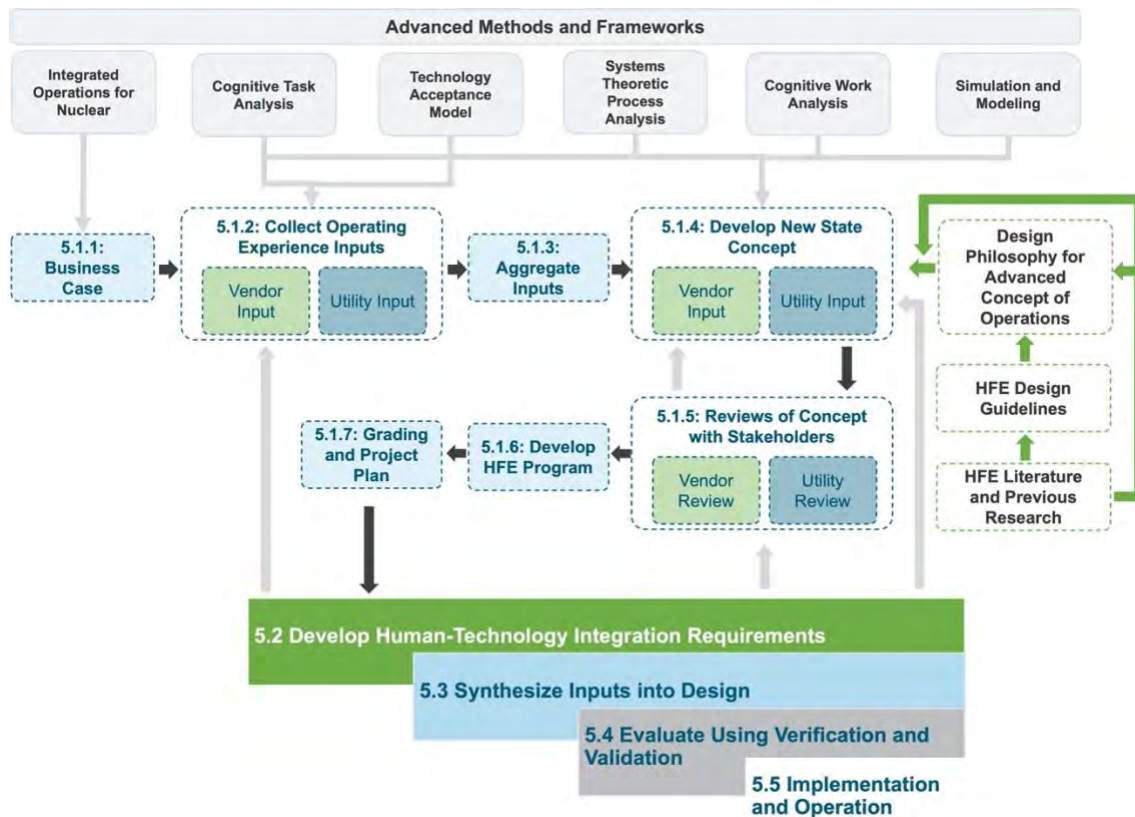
Advanced Methods and Frameworks

Integrated Operations for Nuclear

Cognitive Task Analysis

Technology Acceptance Model

Systems Theoretic Process Analysis

Cognitive Work Analysis

Simulation and Modeling

5.1.1: Business Case

5.1.2: Collect Operating Experience Inputs

Vendor Input

Utility Input

5.1.3: Aggregate Inputs

5.1.4: Develop New State Concept

Vendor Input

Utility Input

Design Philosophy for Advanced Concept of Operations

HFE Design Guidelines

HFE Literature and Previous Research

5.1.5: Reviews of Concept with Stakeholders

Vendor Review

Utility Review

5.1.6: Develop HFE Program

5.1.7: Grading and Project Plan

5.2 Develop Human-Technology Integration Requirements

5.3 Synthesize Inputs into Design

5.4 Evaluate Using Verification and Validation

5.5 Implementation and Operation